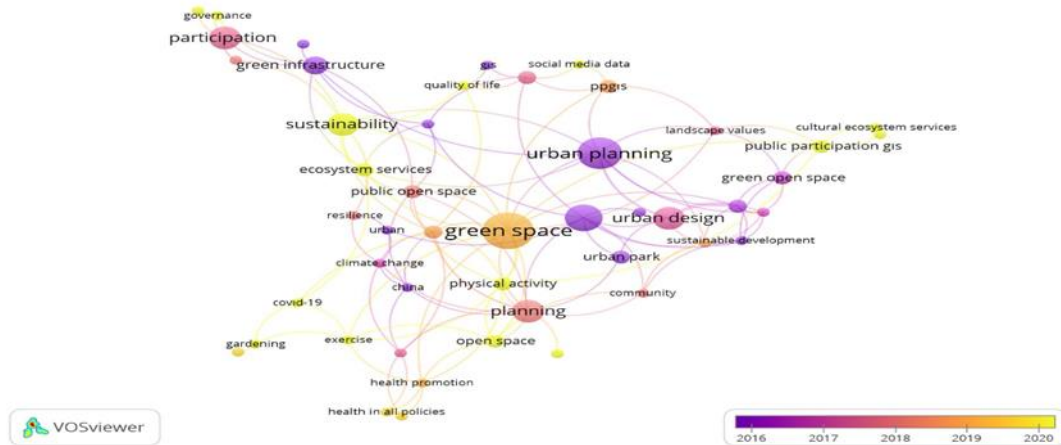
governance
participation
green infrastructure
gis
social media data
quality of life
ppgis
sustainability
landscape values
cultural ecosystem services
urban planning
public participation gis
ecosystem services
green open space
public open space
resilience
urban design
urban
green space
sustainable development
urban park
climate change
china
physical activity
community
covid-19
planning
gardening
exercise
open space
health promotion
health in all policies
VOSviewer
2016
2017
2018
2019
2020